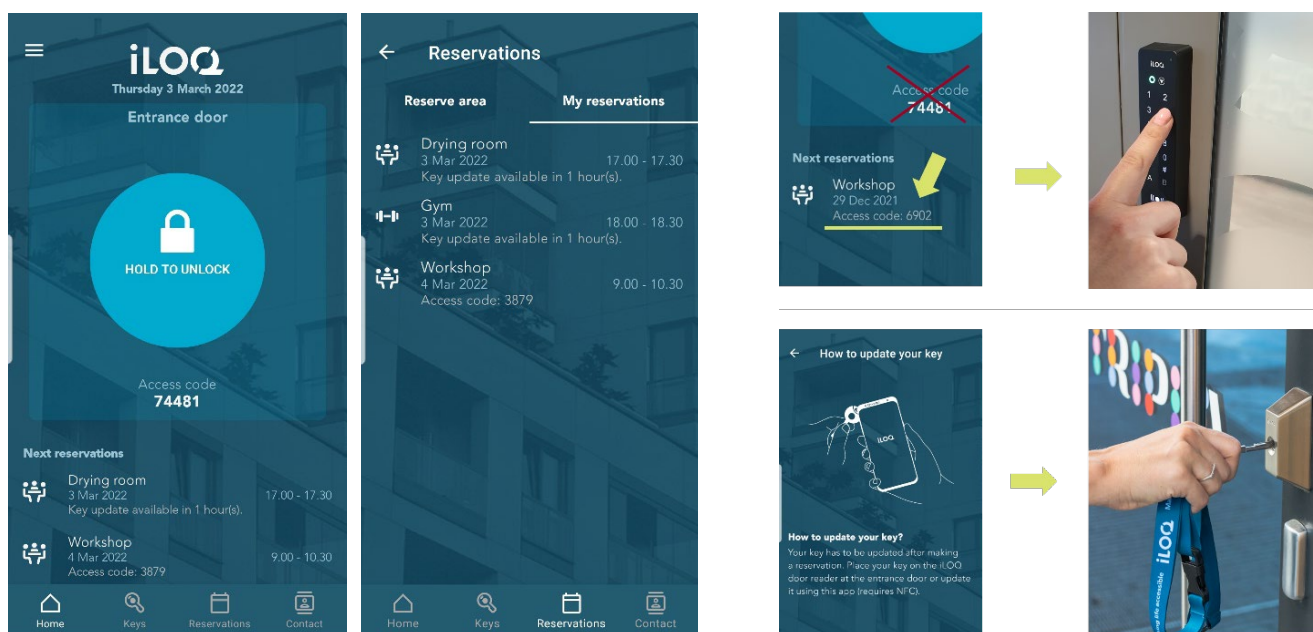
iLOQ
Thursday 3 March 2022
Entrance door

HOLD TO UNLOCK

Access code
74481

Next reservations
Drying room
3 Mar 2022 17.00 - 17.30
Key update available in 1 hour(s).
Workshop
4 Mar 2022 9.00 - 10.30
Access code: 3879

Home Keys Reservations Contact

Reservations
Reserve area My reservations
Drying room
3 Mar 2022 17.00 - 17.30
Key update available in 1 hour(s).
Gym
3 Mar 2022 18.00 - 18.30
Key update available in 1 hour(s).
Workshop
4 Mar 2022 9.00 - 10.30
Access code: 3879

Home Keys Reservations Contact

Access code
74481
Next reservations
Workshop
29 Dec 2021
Access code: 6902

How to update your key
iLOQ
How to update your key?
Your key has to be updated after making a reservation. Place your key on the iLOQ door reader at the entrance door or update it using this app (requires NFC).

iLOQ